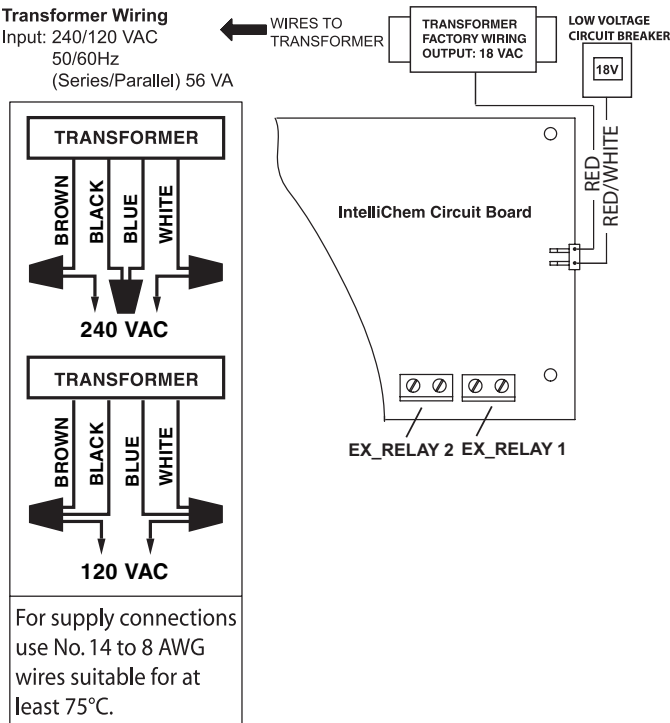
Transformer Wiring
Input: 240/120 VAC
50/60Hz
(Series/Parallel) 56 VA

WIRES TO TRANSFORMER

TRANSFORMER FACTORY WIRING OUTPUT: 18 VAC

LOW VOLTAGE CIRCUIT BREAKER

18V

TRANSFORMER
BROWN
BLACK
BLUE
WHITE
240 VAC

TRANSFORMER
BROWN
BLACK
BLUE
WHITE
120 VAC

For supply connections use No. 14 to 8 AWG wires suitable for at least 75°C.

RED
RED/WHITE

IntelliChem Circuit Board

EX_RELAY 2 EX_RELAY 1